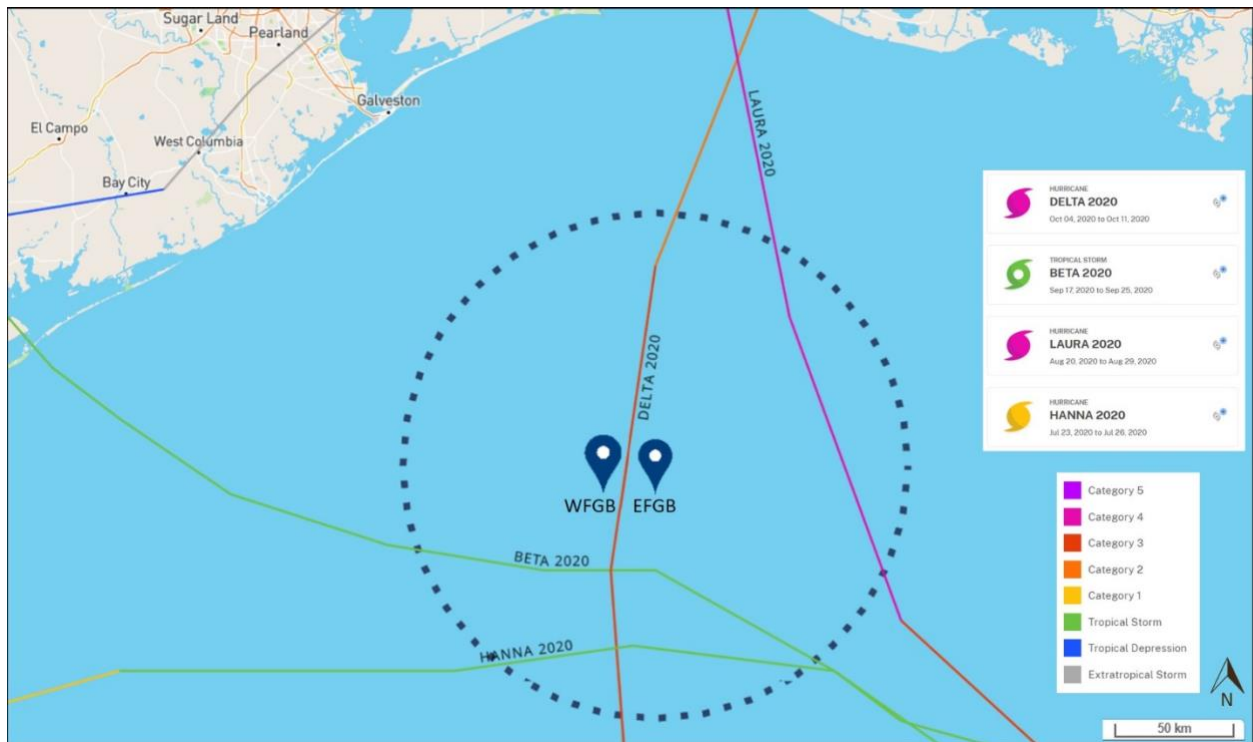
Sugar Land
Pearland
Galveston
El Campo
West Columbia
Bay City
LAURA 2020
DELTA 2020
WFGB
EFGB
BETA 2020
HANNA 2020

HURRICANE
DELTA 2020
Oct 04, 2020 to Oct 11, 2020

TROPICAL STORM
BETA 2020
Sep 17, 2020 to Sep 25, 2020

HURRICANE
LAURA 2020
Aug 20, 2020 to Aug 29, 2020

HURRICANE
HANNA 2020
Jul 23, 2020 to Jul 26, 2020

Category 5
Category 4
Category 3
Category 2
Category 1
Tropical Storm
Tropical Depression
Extratropical Storm

N
50 km